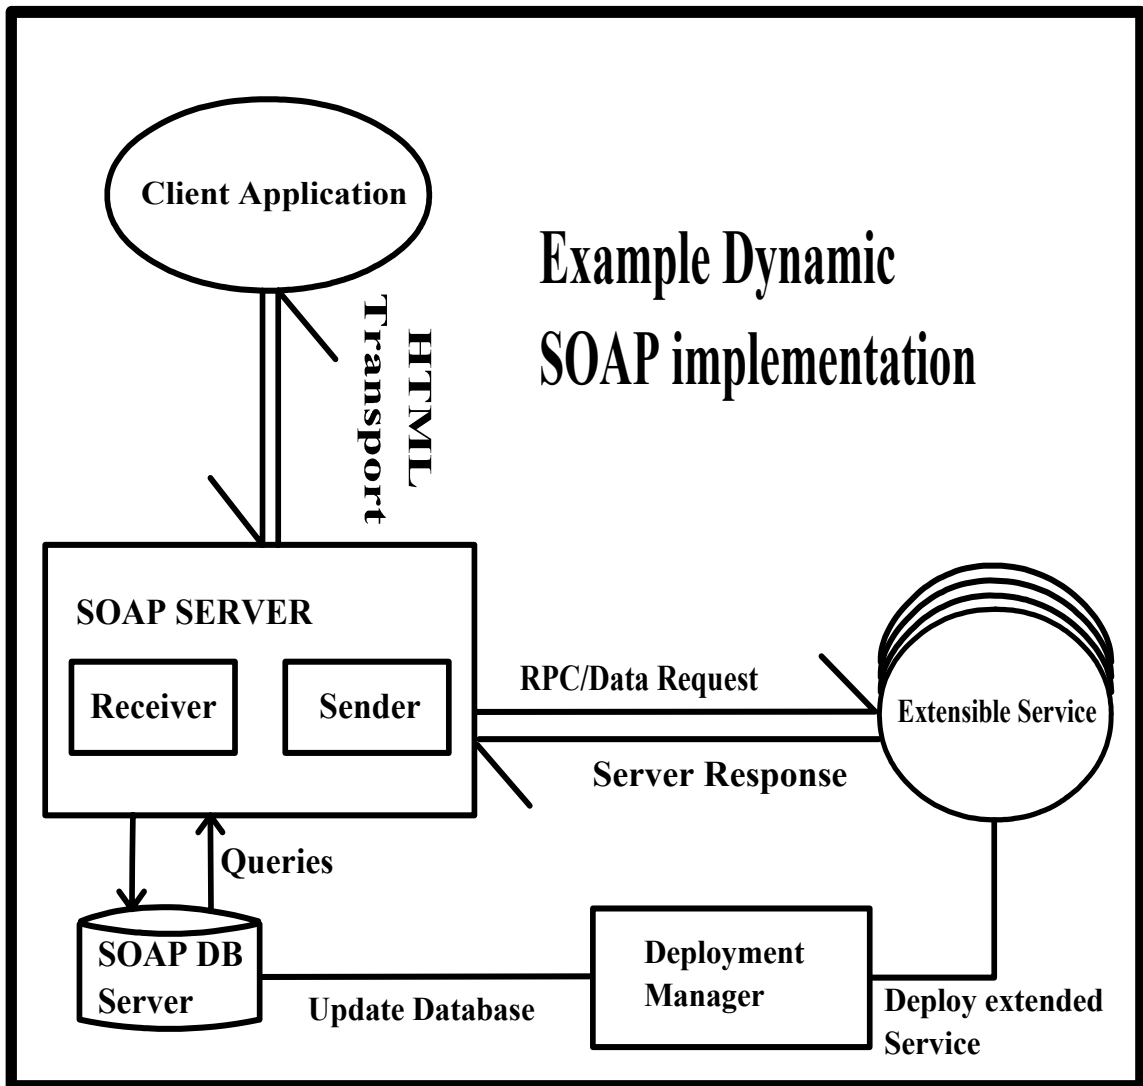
Client Application

Example Dynamic SOAP implementation

HTML Transport

SOAP SERVER

Receiver

Sender

RPC/Data Request

Extensible Service

Server Response

Queries

SOAP DB Server

Update Database

Deployment Manager

Deploy extended Service